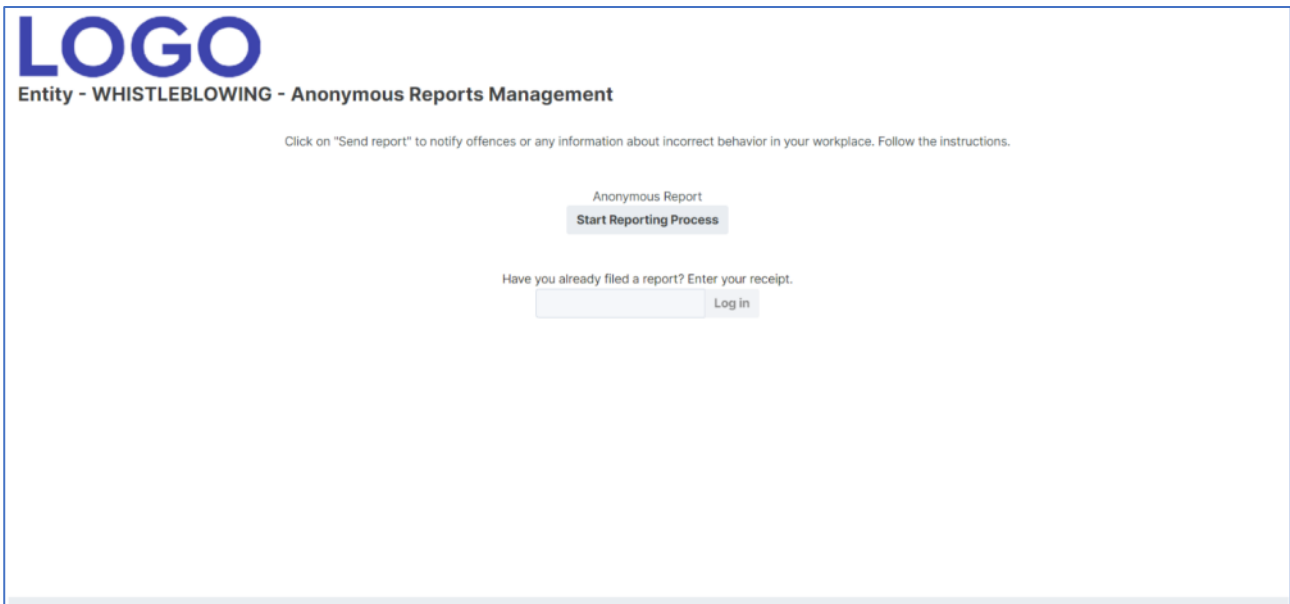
LOGO
Entity - WHISTLEBLOWING - Anonymous Reports Management

Click on "Send report" to notify offences or any information about incorrect behavior in your workplace. Follow the instructions.

Anonymous Report
Start Reporting Process

Have you already filed a report? Enter your receipt.
Log in